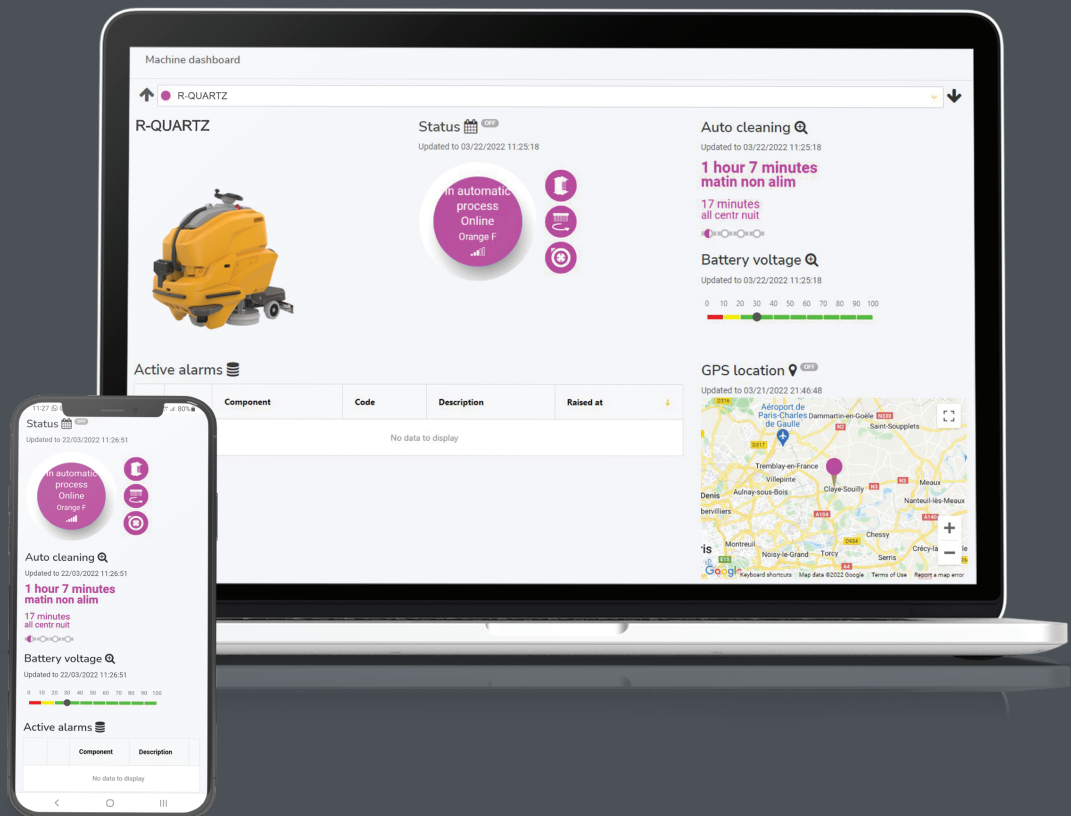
Machine dashboard

R-QUARTZ

R-QUARTZ

Status OFF

Updated to 03/22/2022 11:25:18

In automatic process
Online
Orange F

Auto cleaning

Updated to 03/22/2022 11:25:18

1 hour 7 minutes
matin non alim

17 minutes
all centr nuit

Battery voltage

Updated to 03/22/2022 11:25:18

0 10 20 30 40 50 60 70 80 90 100

Active alarms

| | | Component | Code | Description | Raised at |
|---|---|---|---|---|---|
| No data to display | | | | | |

GPS location OFF

Updated to 03/21/2022 21:46:48

Aéroport de Paris-Charles de Gaulle
Dammartin-en-Goële
Saint-Soupplets
Tremblay-en-France
Villepinte
Claye-Souilly
Aulnay-sous-Bois
Denis
bervilliers
Meaux
Nanteuil-lès-Meaux
Chessy
Montreuil
Noisy-le-Grand
Torcy
Serris
Crécy-la
D316
N330
D317
N2
N3
A104
A4
D934
E50
Google
Keyboard shortcuts
Map data ©2022 Google
Terms of Use
Report a map error

11:27 80%

Status OFF

Updated to 22/03/2022 11:26:51

In automatic process
Online
Orange F

Auto cleaning

Updated to 22/03/2022 11:26:51

1 hour 7 minutes
matin non alim

17 minutes
all centr nuit

Battery voltage

Updated to 22/03/2022 11:26:51

0 10 20 30 40 50 60 70 80 90 100

Active alarms

| | | Component | Description |
|---|---|---|---|
| No data to display | | | |